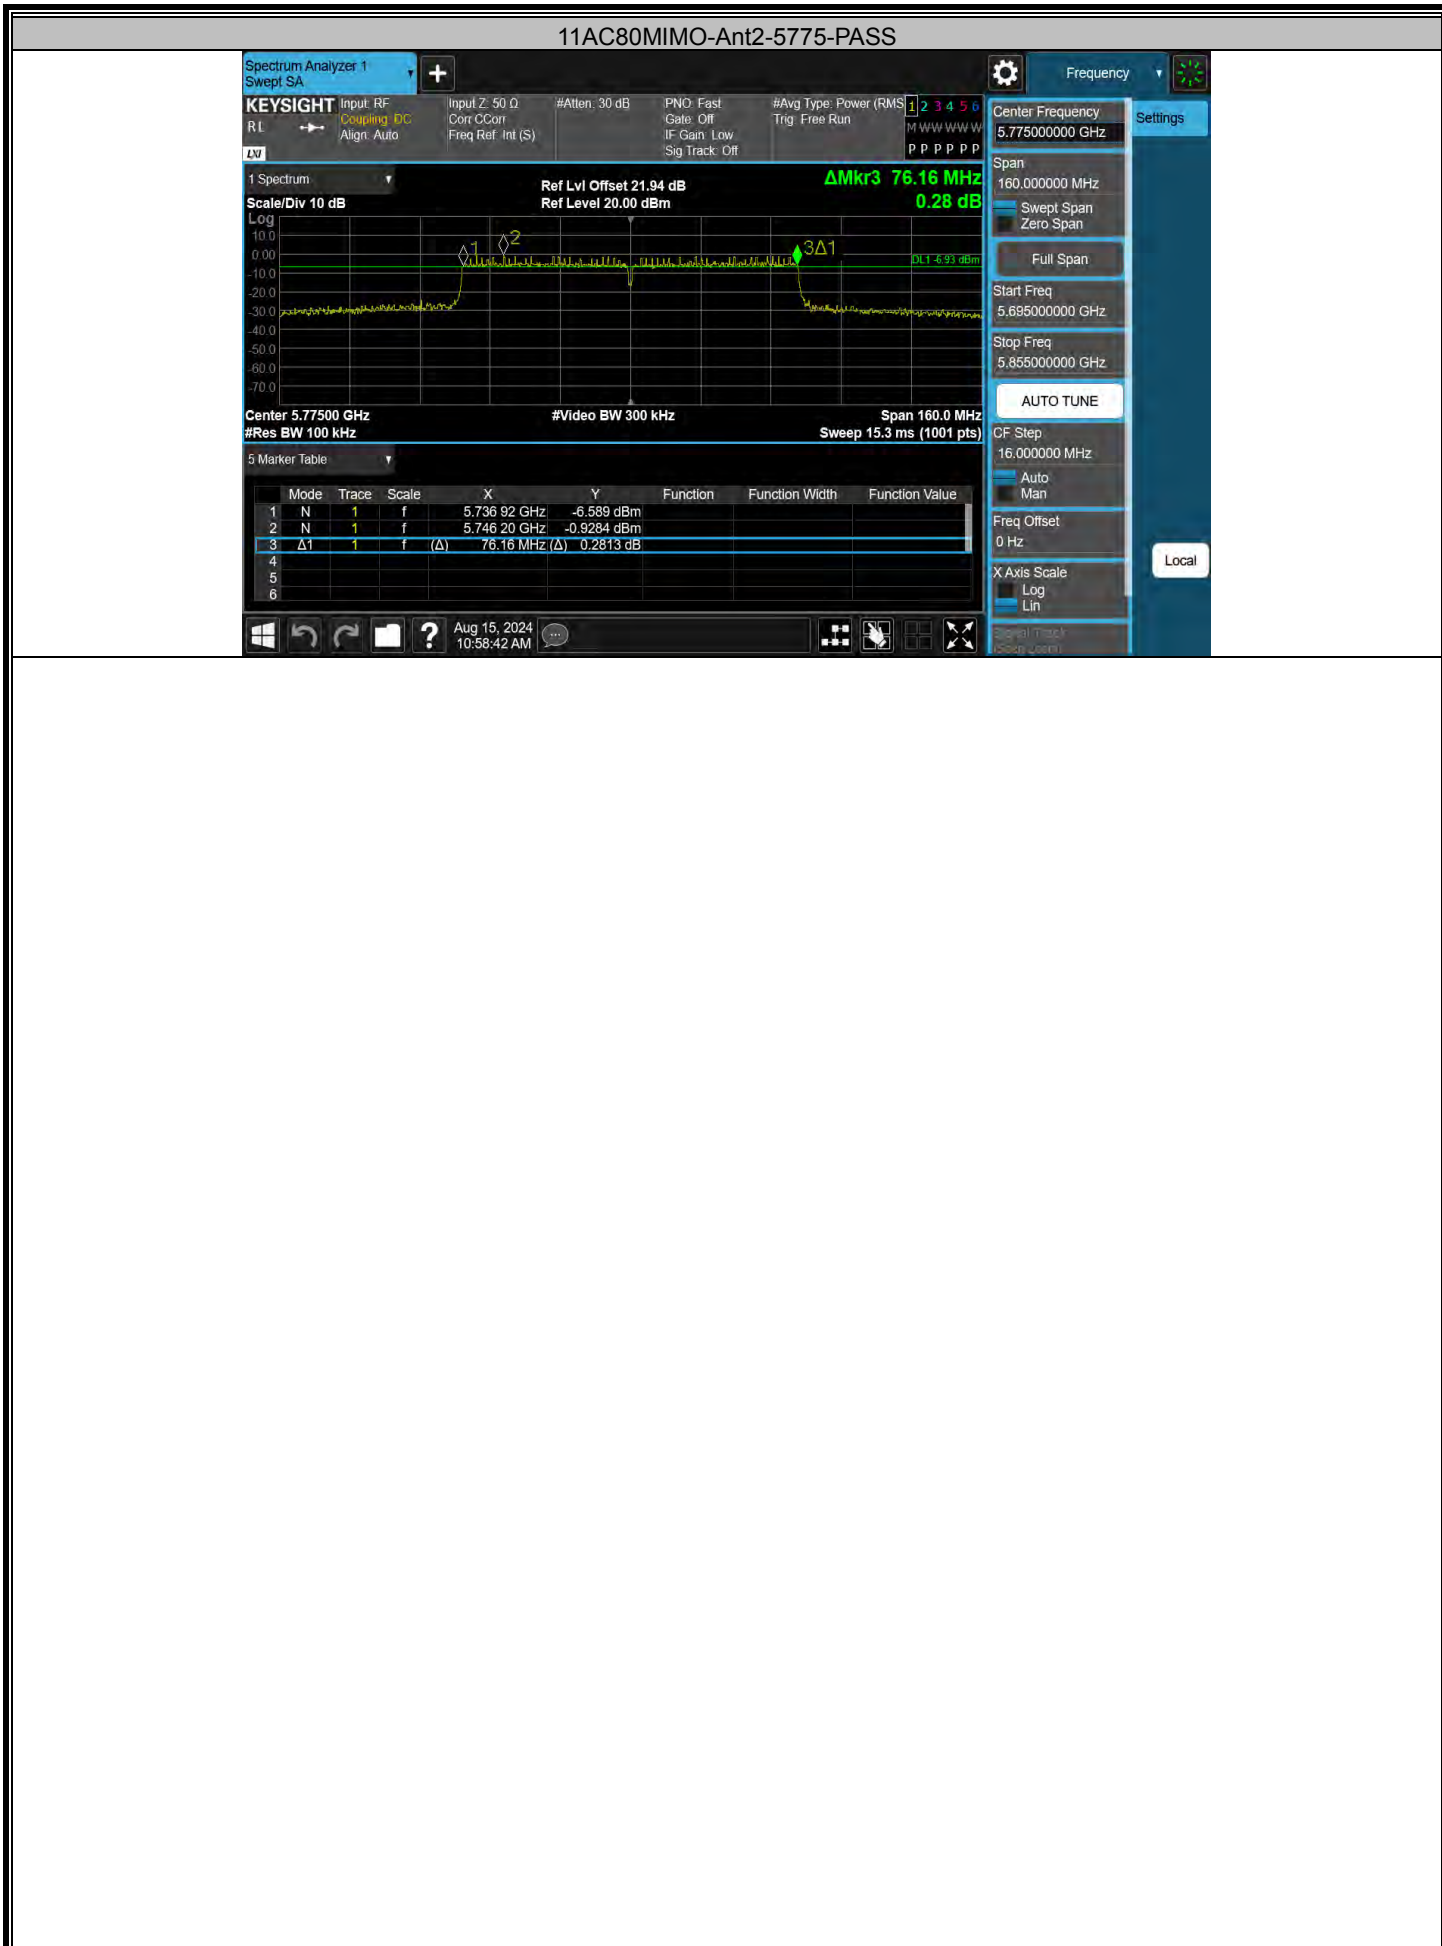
11AC80MIMO-Ant2-5775-PASS

Spectrum Analyzer 1
Swept SA

Frequency

KEYSIGHT
RL
LXI

Input: RF
Coupling: DC
Align: Auto

Input Z: 50 Ω
Corr CCorr
Freq Ref: Int (S)

#Atten: 30 dB

PNO: Fast
Gate: Off
IF Gain: Low
Sig Track: Off

#Avg Type: Power (RMS)
Trig: Free Run

1 2 3 4 5 6
M WWWWW
P P P P P P

1 Spectrum

Scale/Div 10 dB
Log

Ref Lvl Offset 21.94 dB
Ref Level 20.00 dBm

ΔMkr3 76.16 MHz
0.28 dB

10.0
0.00
-10.0
-20.0
-30.0
-40.0
-50.0
-60.0
-70.0

1
2
3Δ1
DL1 -6.93 dBm

Center 5.77500 GHz
#Res BW 100 kHz

#Video BW 300 kHz

Span 160.0 MHz
Sweep 15.3 ms (1001 pts)

5 Marker Table

| | Mode | Trace | Scale | X | Y | Function | Function Width | Function Value |
|---|---|---|---|---|---|---|---|---|
| 1 | N | 1 | f | 5.736 92 GHz | -6.589 dBm | | | |
| 2 | N | 1 | f | 5.746 20 GHz | -0.9284 dBm | | | |
| 3 | Δ1 | 1 | f (Δ) | 76.16 MHz (Δ) | 0.2813 dB | | | |
| 4 | | | | | | | | |
| 5 | | | | | | | | |
| 6 | | | | | | | | |

Aug 15, 2024
10:58:42 AM

Center Frequency
5.775000000 GHz

Settings

Span
160.000000 MHz

Swept Span
Zero Span

Full Span

Start Freq
5.695000000 GHz

Stop Freq
5.855000000 GHz

AUTO TUNE

CF Step
16.000000 MHz

Auto
Man

Freq Offset
0 Hz

Local

X Axis Scale
Log
Lin

Signal Track
(Span Zoom)